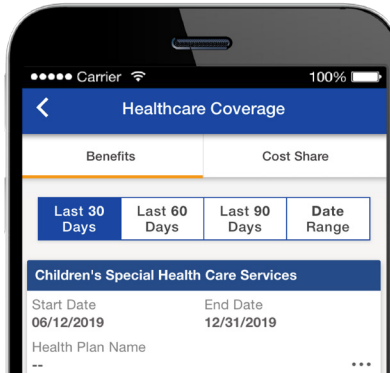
●●●●● Carrier
100%

Healthcare Coverage

Benefits
Cost Share

Last 30 Days
Last 60 Days
Last 90 Days
Date Range

Children's Special Health Care Services

Start Date
06/12/2019
End Date
12/31/2019

Health Plan Name
--